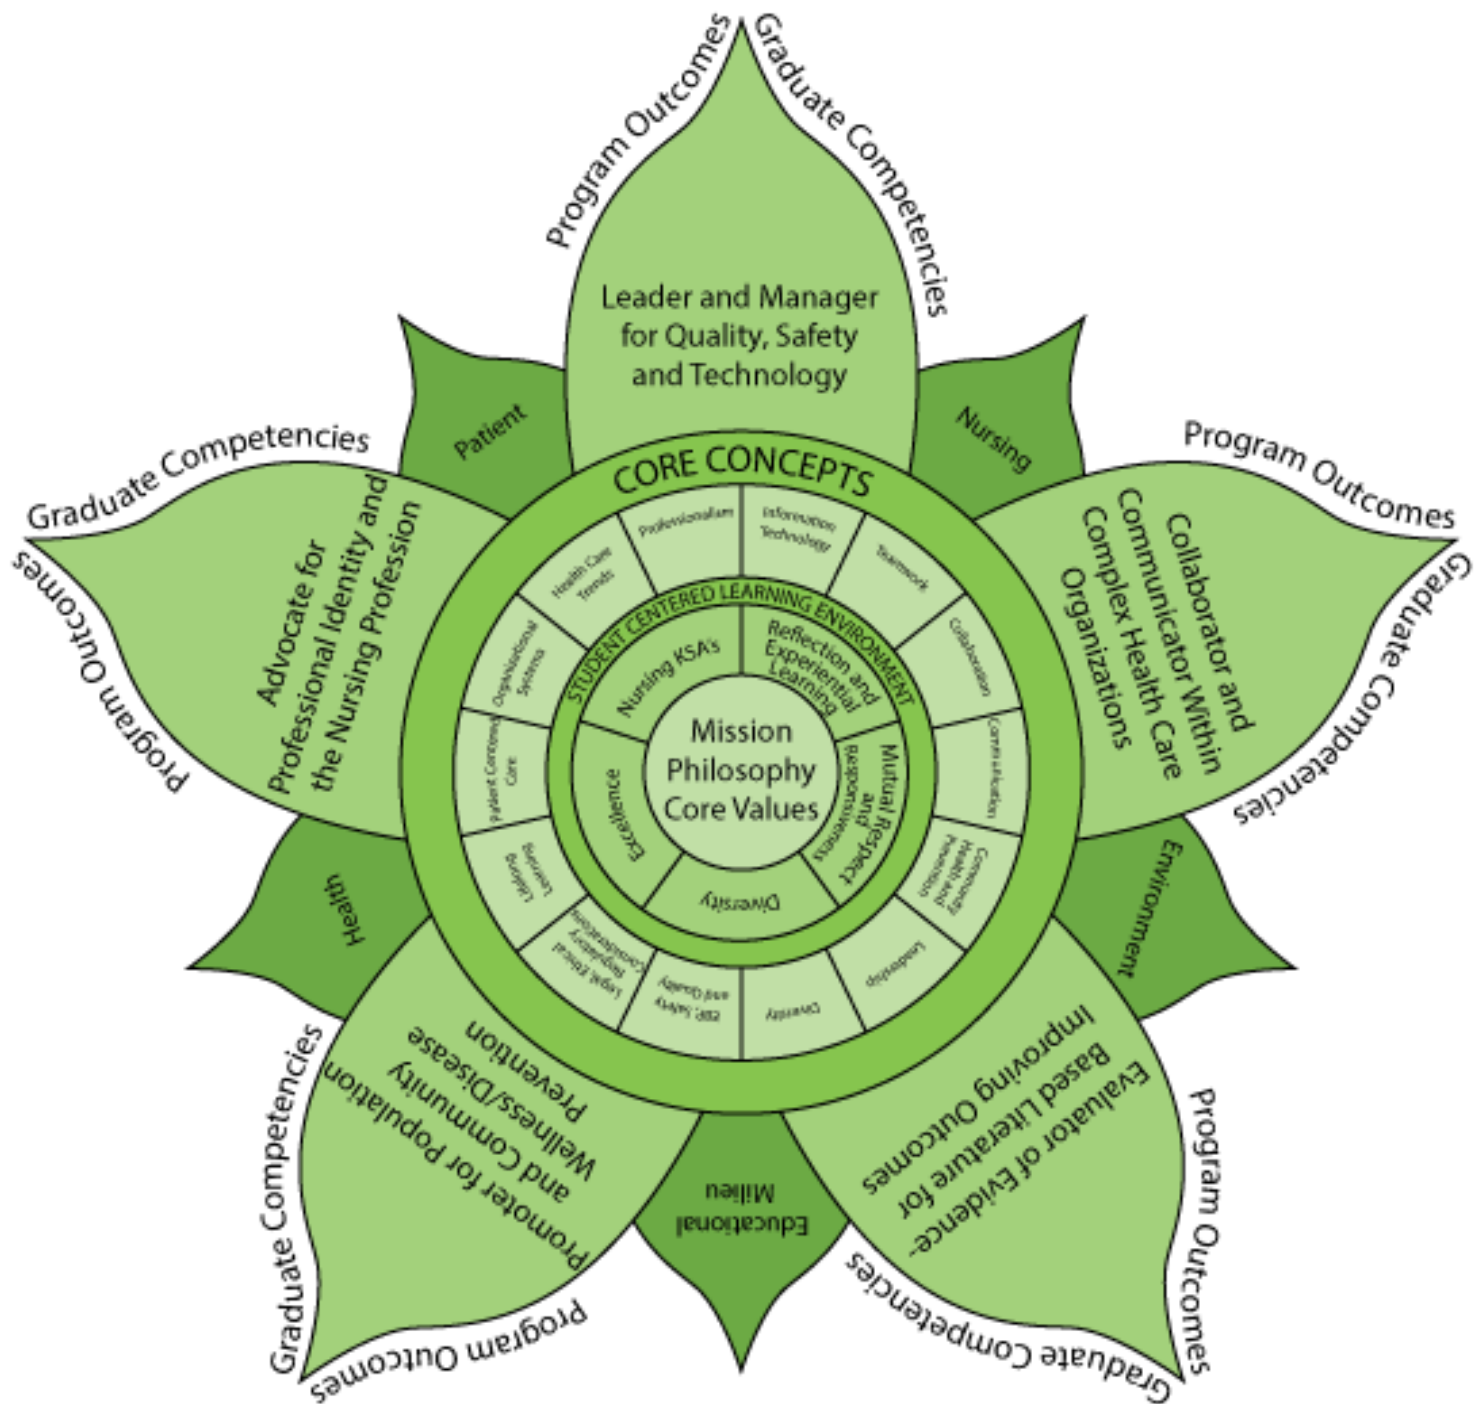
Program Outcomes
Graduate Competencies

Leader and Manager for Quality, Safety and Technology

Patient

Nursing

Program Outcomes
Graduate Competencies

Collaborator and Communicator Within Complex Health Care Organizations

Environment

Program Outcomes
Graduate Competencies

Evaluator of Evidence-Based Literature for Improving Outcomes

Educational Milieu

Program Outcomes
Graduate Competencies

Promoter for Population and Community Wellness/Disease Prevention

Health

Program Outcomes
Graduate Competencies

Advocate for Professional Identity and the Nursing Profession

CORE CONCEPTS

Professionalism
Information Technology
Teamwork
Collaboration
Communication
Community Health and Prevention
Leadership
Diversity
EBP, Safety and Quality
Legal, Ethical, Regulatory Considerations
Lifelong Learning
Patient Centered Care
Organizational Systems
Health Care Trends

STUDENT CENTERED LEARNING ENVIRONMENT

Nursing KSA's
Reflection and Experiential Learning
Mutual Respect and Responsiveness
Diversity
Excellence

Mission
Philosophy
Core Values